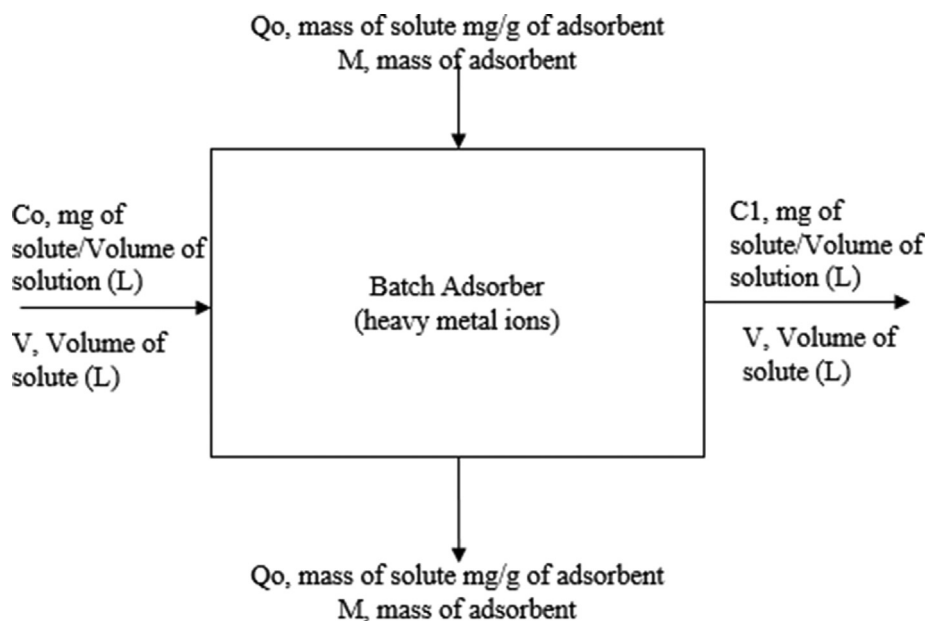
Qo, mass of solute mg/g of adsorbent
M, mass of adsorbent

Co, mg of solute/Volume of solution (L)

V, Volume of solute (L)

Batch Adsorber
(heavy metal ions)

C1, mg of solute/Volume of solution (L)

V, Volume of solute (L)

Qo, mass of solute mg/g of adsorbent
M, mass of adsorbent